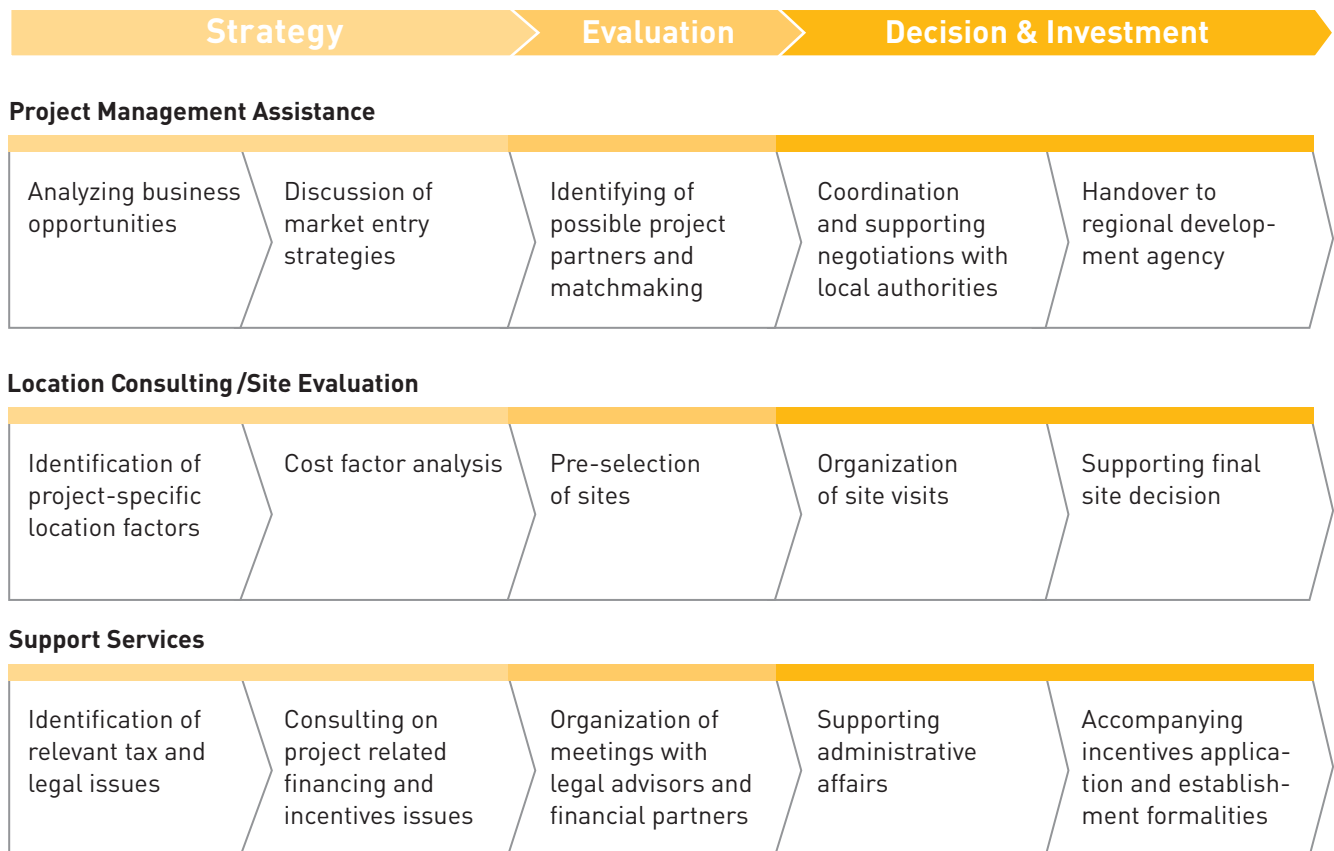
Strategy
Evaluation
Decision & Investment

Project Management Assistance

Analyzing business opportunities

Discussion of market entry strategies

Identifying of possible project partners and matchmaking

Coordination and supporting negotiations with local authorities

Handover to regional development agency

Location Consulting /Site Evaluation

Identification of project-specific location factors

Cost factor analysis

Pre-selection of sites

Organization of site visits

Supporting final site decision

Support Services

Identification of relevant tax and legal issues

Consulting on project related financing and incentives issues

Organization of meetings with legal advisors and financial partners

Supporting administrative affairs

Accompanying incentives application and establishment formalities